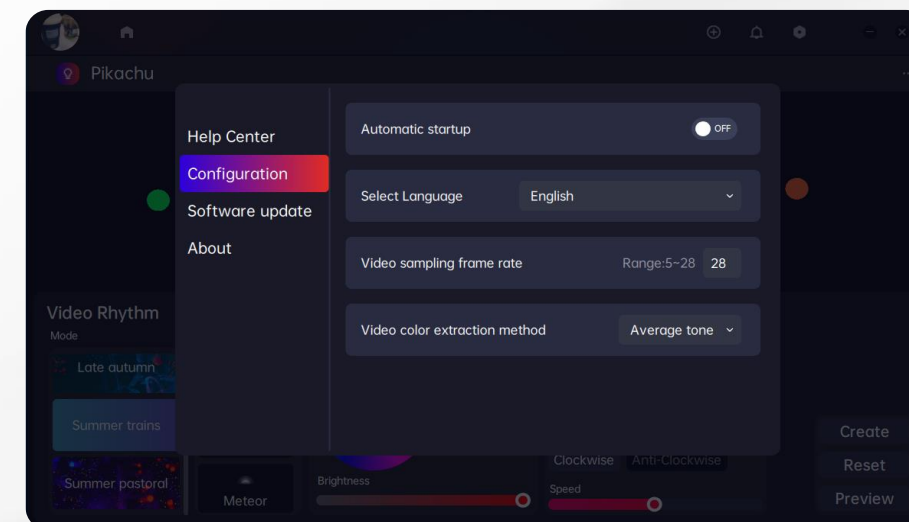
Pikachu

Help Center
Configuration
Software update
About

Automatic startup
OFF

Select Language
English

Video sampling frame rate
Range:5~28
28

Video color extraction method
Average tone

Video Rhythm
Mode
Late autumn
Summer trains
Summer pastoral
Meteor
Brightness
Clockwise
Anti-Clockwise
Speed
Create
Reset
Preview